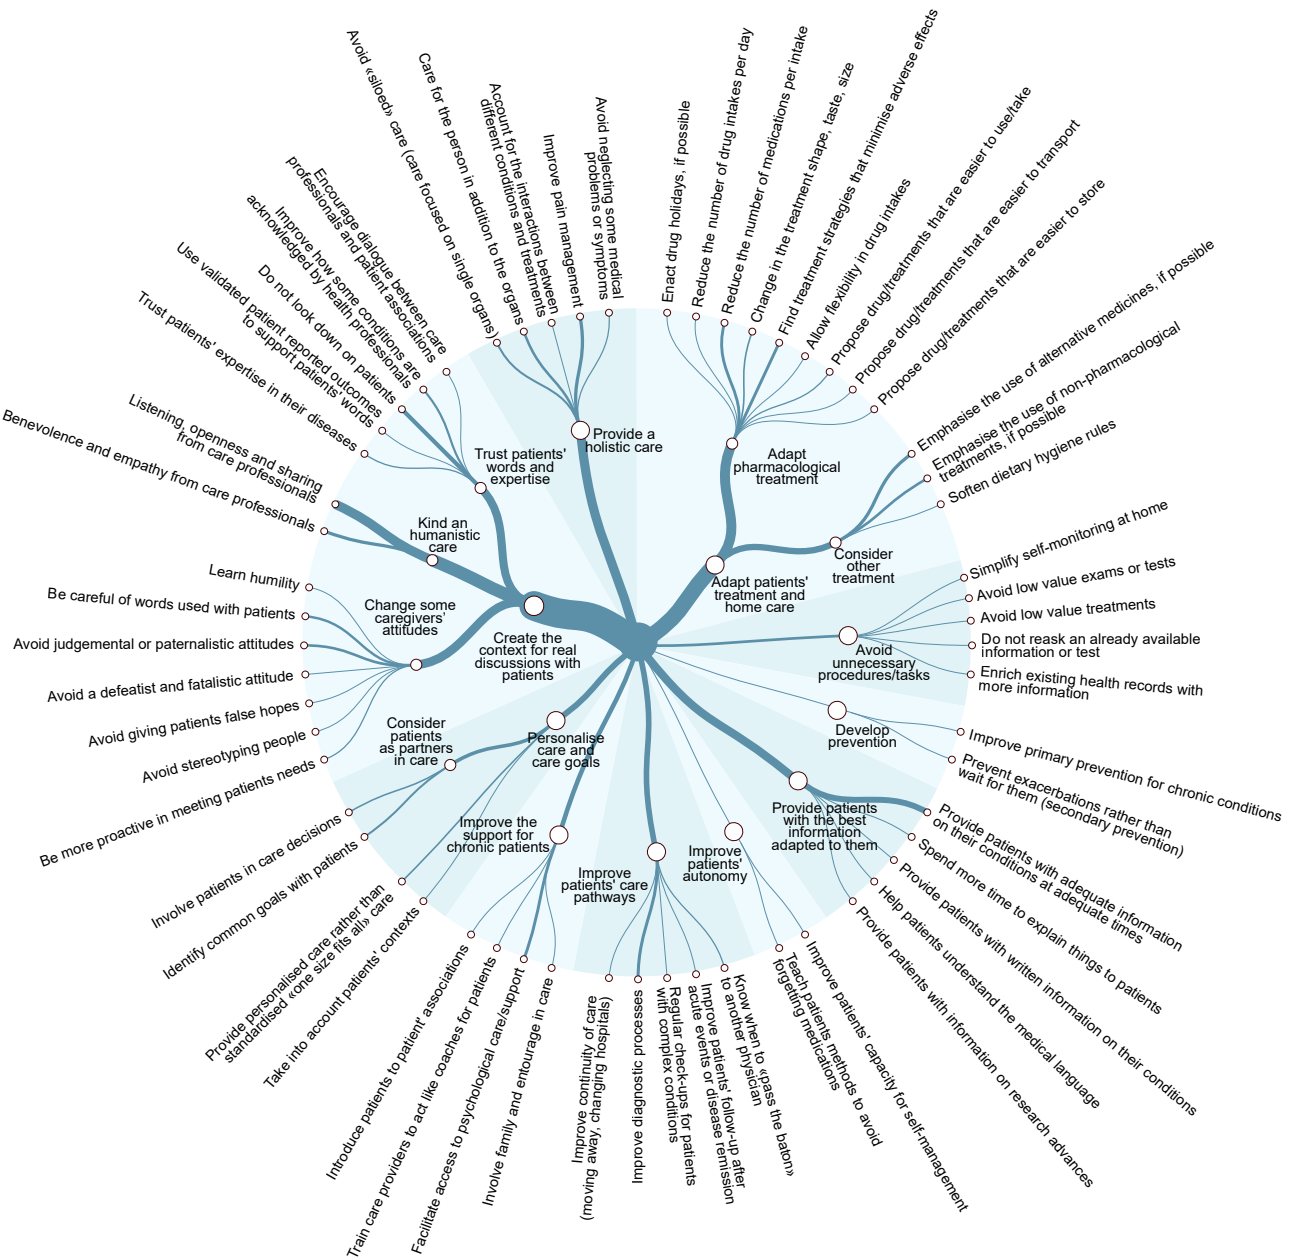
Avoid «siloed» care (care focused on single organs)
Care for the person in addition to the organs
Account for the interactions between different conditions and treatments
Improve pain management
Avoid neglecting some medical problems or symptoms
Enact drug holidays, if possible
Reduce the number of drug intakes per day
Reduce the number of medications per intake
Change in the treatment shape, taste, size
Find treatment strategies that minimise adverse effects
Allow flexibility in drug intakes
Propose drug/treatments that are easier to use/take
Propose drug/treatments that are easier to transport
Propose drug/treatments that are easier to store
Emphasise the use of alternative medicines, if possible
Emphasise the use of non-pharmacological treatments, if possible
Soften dietary hygiene rules
Simplify self-monitoring at home
Avoid low value exams or tests
Avoid low value treatments
Do not reask an already available information or test
Enrich existing health records with more information
Improve primary prevention for chronic conditions
Prevent exacerbations rather than wait for them (secondary prevention)
Provide patients with adequate information on their conditions at adequate times
Spend more time to explain things to patients
Provide patients with written information on their conditions
Help patients understand the medical language
Provide patients with information on research advances
Improve patients' capacity for self-management
Teach patients methods to avoid forgetting medications
Know when to «pass the baton» to another physician
Improve patients' follow-up after acute events or disease remission
Regular check-ups for patients with complex conditions
Improve diagnostic processes
Improve continuity of care (moving away, changing hospitals)
Involve family and entourage in care
Facilitate access to psychological care/support
Train care providers to act like coaches for patients
Introduce patients to patient' associations
Take into account patients' contexts
Provide personalised care rather than standardised «one size fits all» care
Identify common goals with patients
Involve patients in care decisions
Be more proactive in meeting patients needs
Avoid stereotyping people
Avoid giving patients false hopes
Avoid a defeatist and fatalistic attitude
Avoid judgemental or paternalistic attitudes
Be careful of words used with patients
Learn humility
Benevolence and empathy from care professionals
Listening, openness and sharing from care professionals
Trust patients' expertise in their diseases
Use validated patient reported outcomes to support patients' words
Do not look down on patients
Improve how some conditions are acknowledged by health professionals
Encourage dialogue between care professionals and patient associations

Provide a holistic care
Trust patients' words and expertise
Kind an humanistic care
Change some caregivers' attitudes
Create the context for real discussions with patients
Consider patients as partners in care
Personalise care and care goals
Improve the support for chronic patients
Improve patients' care pathways
Improve patients' autonomy
Provide patients with the best information adapted to them
Develop prevention
Avoid unnecessary procedures/tasks
Adapt patients' treatment and home care
Consider other treatment
Adapt pharmacological treatment